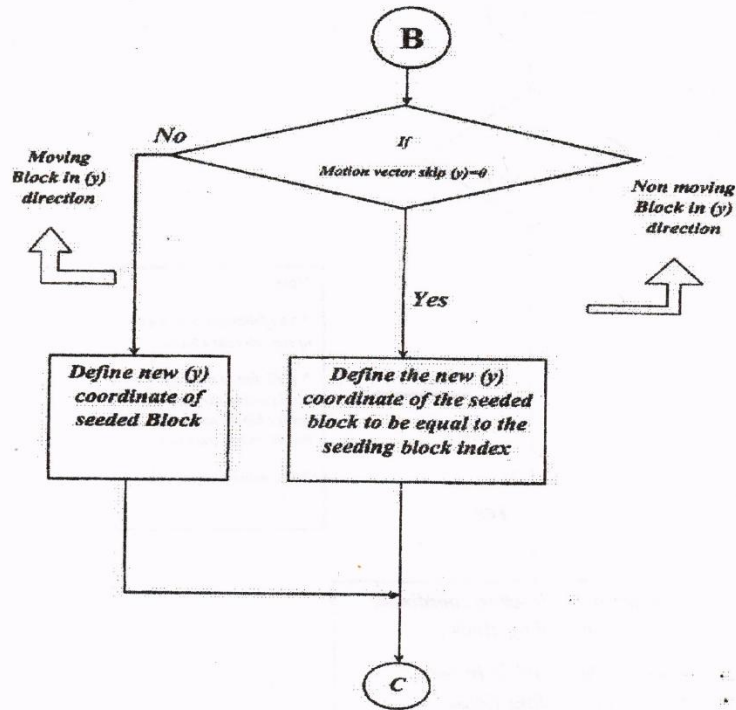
B

If
Motion vector skip (y)=0

No

Moving Block in (y) direction

Non moving Block in (y) direction

Yes

Define new (y) coordinate of seeded Block

Define the new (y) coordinate of the seeded block to be equal to the seeding block index

C